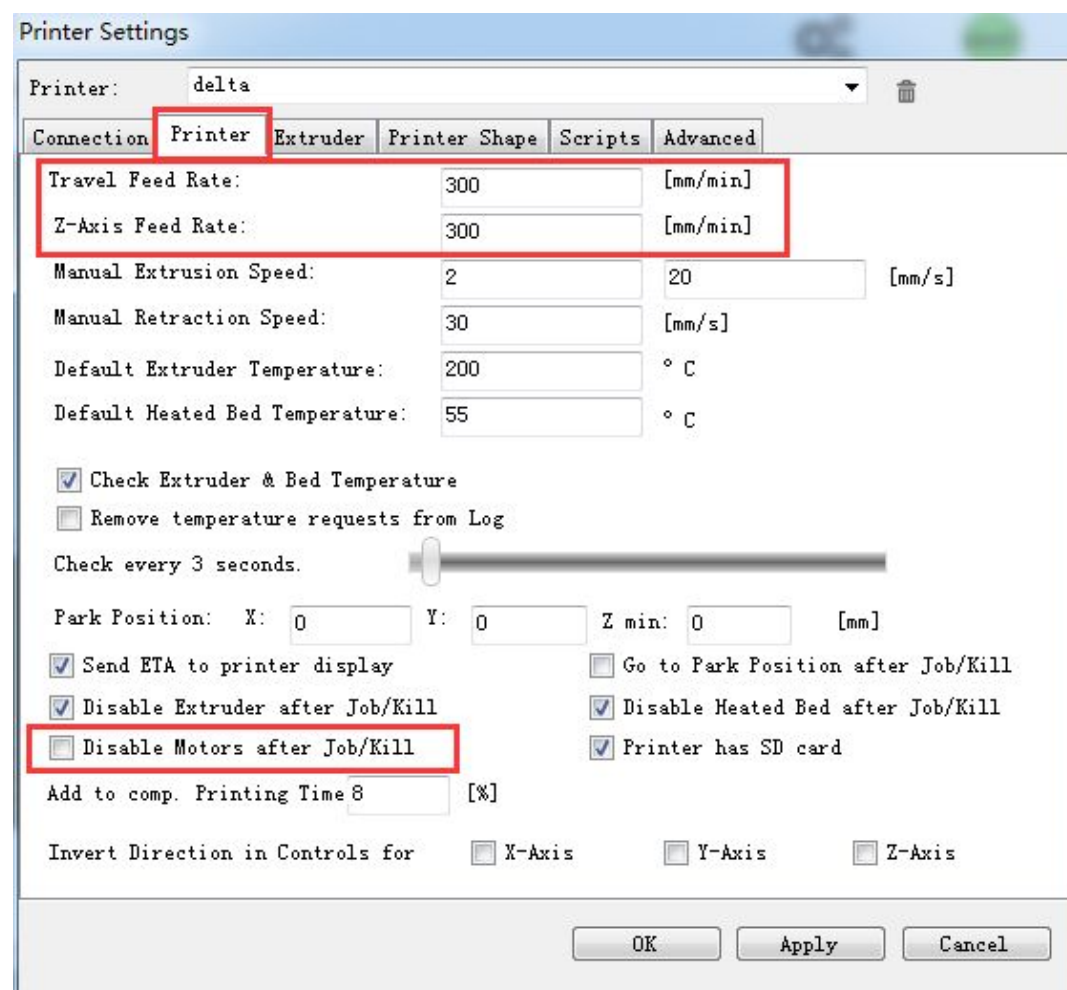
Printer Settings

Printer: delta

Connection | Printer | Extruder | Printer Shape | Scripts | Advanced

Travel Feed Rate: 300 [mm/min]
Z-Axis Feed Rate: 300 [mm/min]
Manual Extrusion Speed: 2 20 [mm/s]
Manual Retraction Speed: 30 [mm/s]
Default Extruder Temperature: 200 ° C
Default Heated Bed Temperature: 55 ° C

Check Extruder & Bed Temperature
Remove temperature requests from Log
Check every 3 seconds.

Park Position: X: 0 Y: 0 Z min: 0 [mm]
Send ETA to printer display
Go to Park Position after Job/Kill
Disable Extruder after Job/Kill
Disable Heated Bed after Job/Kill
Disable Motors after Job/Kill
Printer has SD card
Add to comp. Printing Time 8 [%]

Invert Direction in Controls for X-Axis Y-Axis Z-Axis

OK Apply Cancel